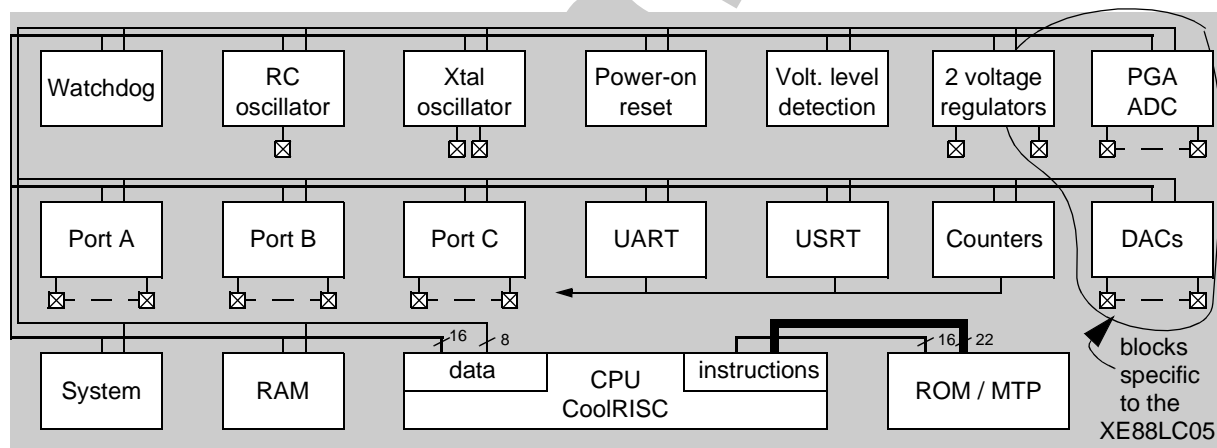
Watchdog

RC oscillator

Xtal oscillator

Power-on reset

Volt. level detection

2 voltage regulators

PGA ADC

Port A

Port B

Port C

UART

USRT

Counters

DACs

16

8

16

22

System

RAM

data

CPU CoolRISC

instructions

ROM / MTP

blocks specific to the XE88LC05